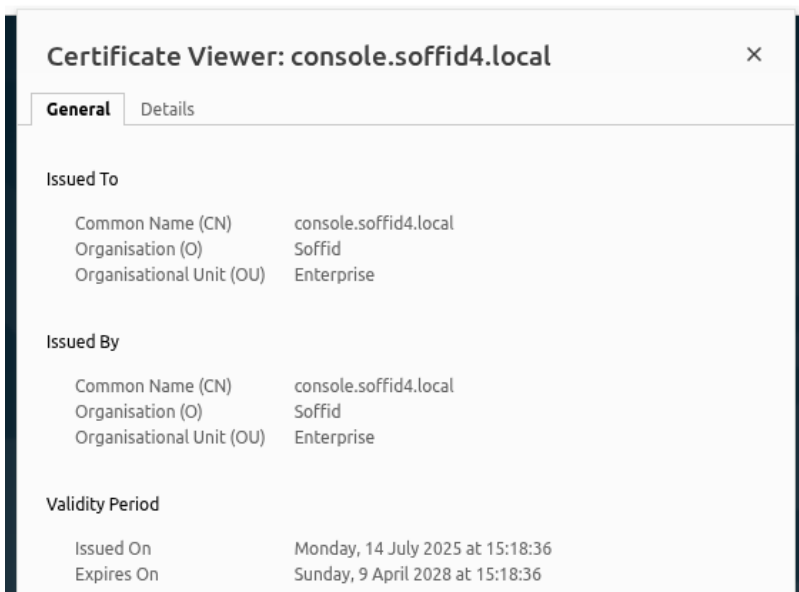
Certificate Viewer: console.soffid4.local

×

General Details

Issued To

| | |
|---|---|
| Common Name (CN) | console.soffid4.local |
| Organisation (O) | Soffid |
| Organisational Unit (OU) | Enterprise |

Issued By

| | |
|---|---|
| Common Name (CN) | console.soffid4.local |
| Organisation (O) | Soffid |
| Organisational Unit (OU) | Enterprise |

Validity Period

| | |
|---|---|
| Issued On | Monday, 14 July 2025 at 15:18:36 |
| Expires On | Sunday, 9 April 2028 at 15:18:36 |